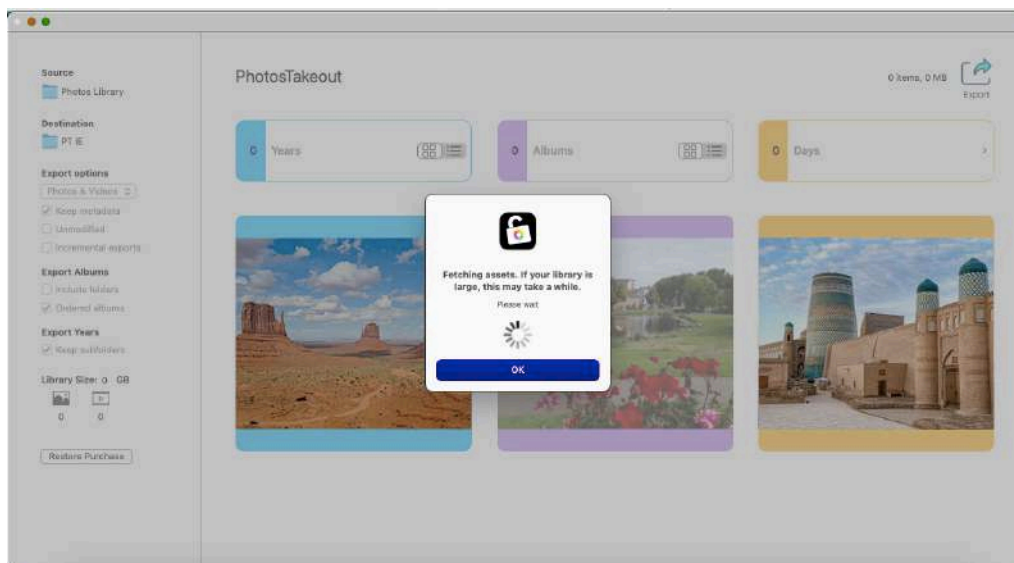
Source
Photos Library

Destination
PT IE

Export options
Photos & Videos
Keep metadata
Unmodified
Incremental exports

Export Albums
Include folders
Ordered albums

Export Years
Keep subfolders

Library Size: 0 GB
0 0

Restore Purchase

PhotosTakeout

0 items, 0 MB
Export

0 Years

0 Albums

0 Days

Fetching assets. If your library is large, this may take a while.

Please wait

OK